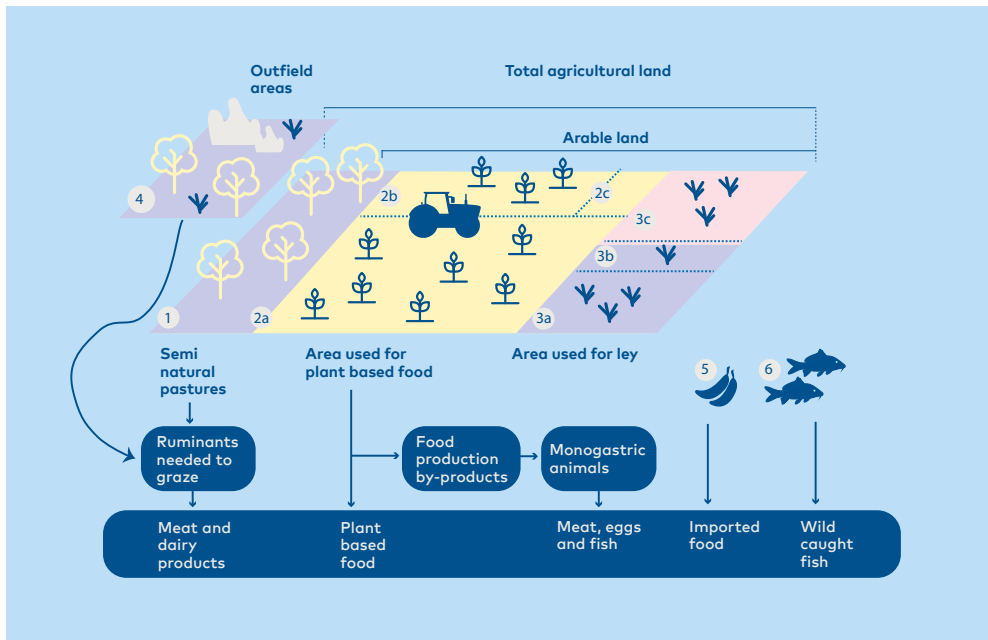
Outfield areas

Total agricultural land

Arable land

4

2b

2c

3c

3b

1

2a

3a

Semi natural pastures

Area used for plant based food

Area used for ley

5

6

Ruminants needed to graze

Food production by-products

Monogastric animals

Meat and dairy products

Plant based food

Meat, eggs and fish

Imported food

Wild caught fish